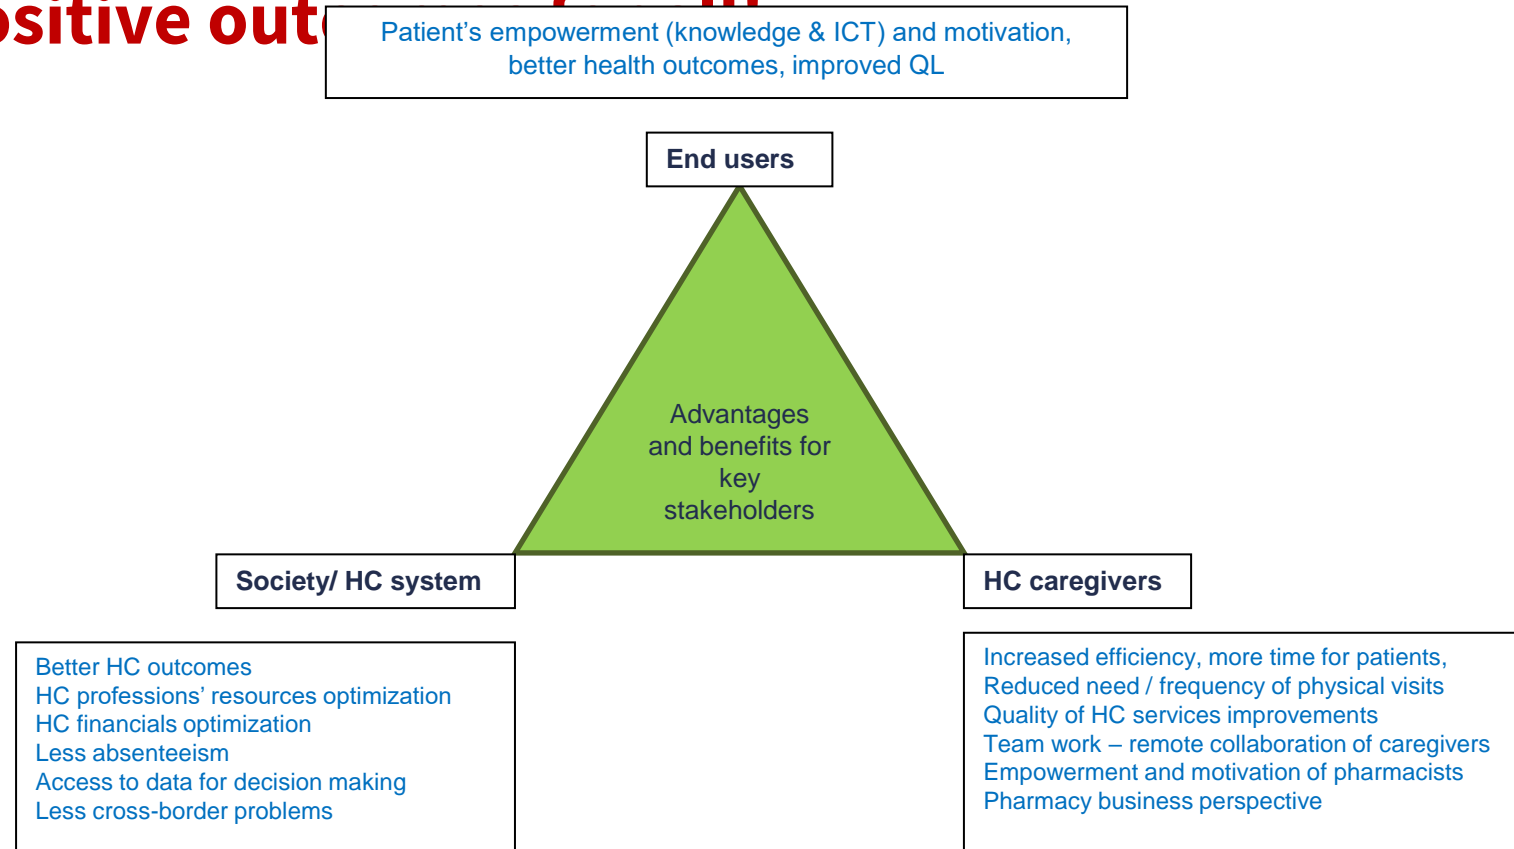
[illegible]sitive out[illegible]

Patient’s empowerment (knowledge & ICT) and motivation, better health outcomes, improved QL

End users

Advantages and benefits for key stakeholders

Society/ HC system

HC caregivers

Better HC outcomes
HC professions’ resources optimization
HC financials optimization
Less absenteeism
Access to data for decision making
Less cross-border problems

Increased efficiency, more time for patients,
Reduced need / frequency of physical visits
Quality of HC services improvements
Team work – remote collaboration of caregivers
Empowerment and motivation of pharmacists
Pharmacy business perspective